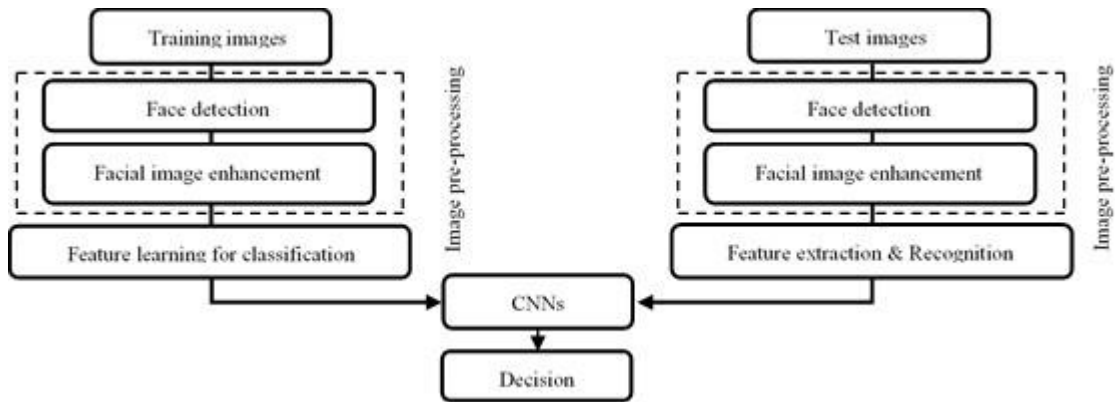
Training images

Face detection

Facial image enhancement

Image pre-processing

Feature learning for classification

Test images

Face detection

Facial image enhancement

Image pre-processing

Feature extraction & Recognition

CNNs

Decision